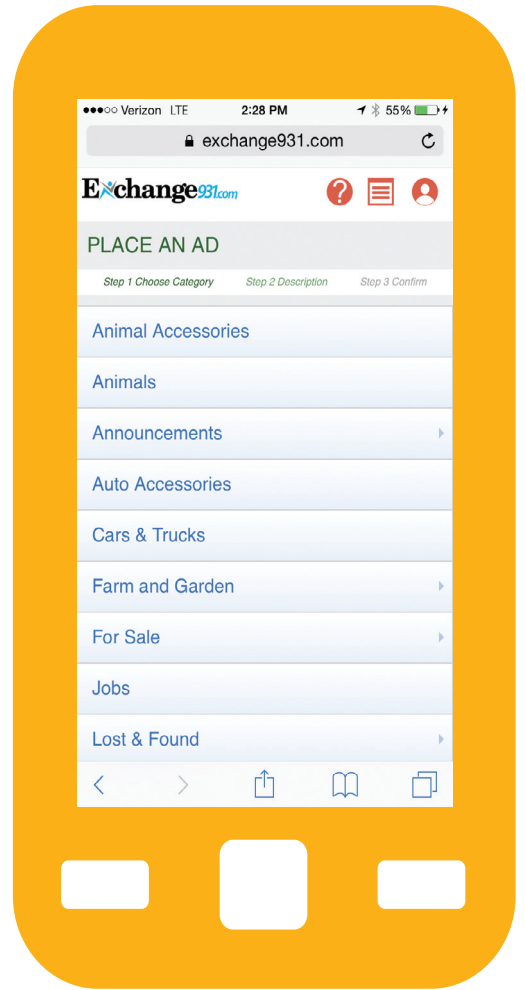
●●●○○ Verizon LTE 2:28 PM 55%

exchange931.com

Exchange931.com

PLACE AN AD

Step 1 Choose Category Step 2 Description Step 3 Confirm

Animal Accessories

Animals

Announcements

Auto Accessories

Cars & Trucks

Farm and Garden

For Sale

Jobs

Lost & Found